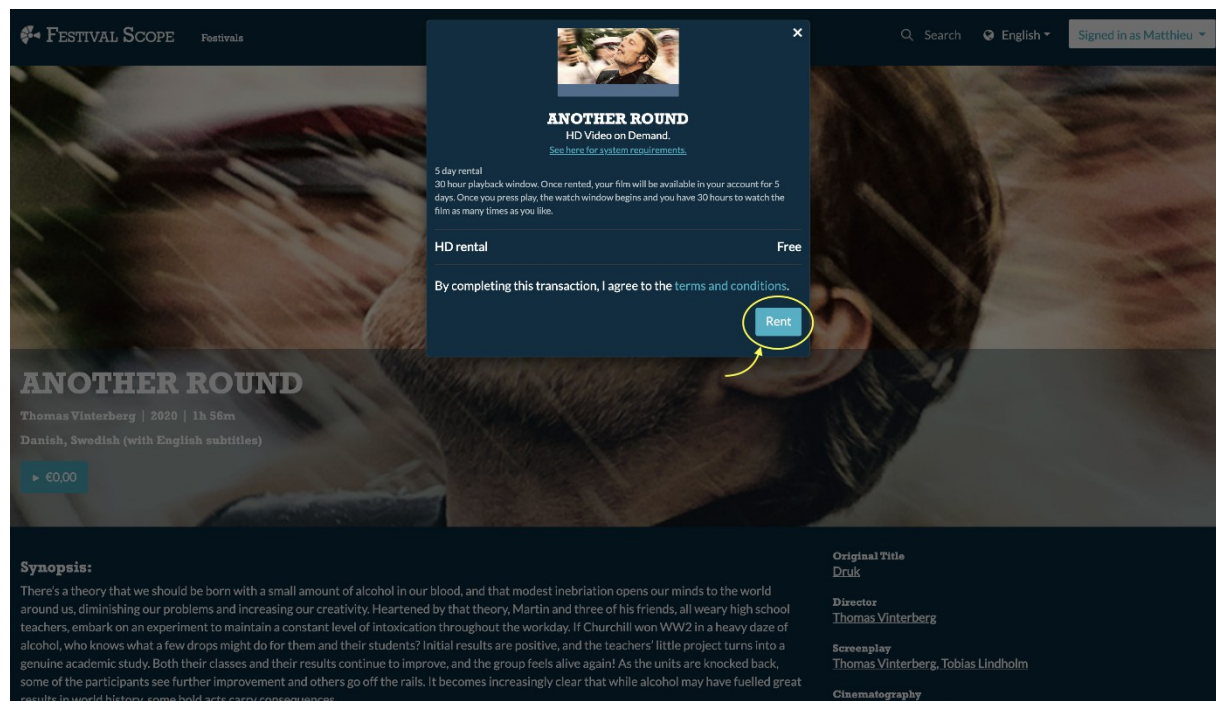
FESTIVAL SCOPE Festivals

Search English Signed in as Matthieu

×

ANOTHER ROUND
HD Video on Demand.
See here for system requirements.

5 day rental
30 hour playback window. Once rented, your film will be available in your account for 5 days. Once you press play, the watch window begins and you have 30 hours to watch the film as many times as you like.

HD rental Free

By completing this transaction, I agree to the terms and conditions.

Rent

ANOTHER ROUND
Thomas Vinterberg | 2020 | 1h 56m
Danish, Swedish (with English subtitles)

▸ €0,00

Synopsis:
There's a theory that we should be born with a small amount of alcohol in our blood, and that modest inebriation opens our minds to the world around us, diminishing our problems and increasing our creativity. Heartened by that theory, Martin and three of his friends, all weary high school teachers, embark on an experiment to maintain a constant level of intoxication throughout the workday. If Churchill won WW2 in a heavy daze of alcohol, who knows what a few drops might do for them and their students? Initial results are positive, and the teachers' little project turns into a genuine academic study. Both their classes and their results continue to improve, and the group feels alive again! As the units are knocked back, some of the participants see further improvement and others go off the rails. It becomes increasingly clear that while alcohol may have fuelled great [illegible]

Original Title
Druk

Director
Thomas Vinterberg

Screenplay
Thomas Vinterberg, Tobias Lindholm

Cinematography